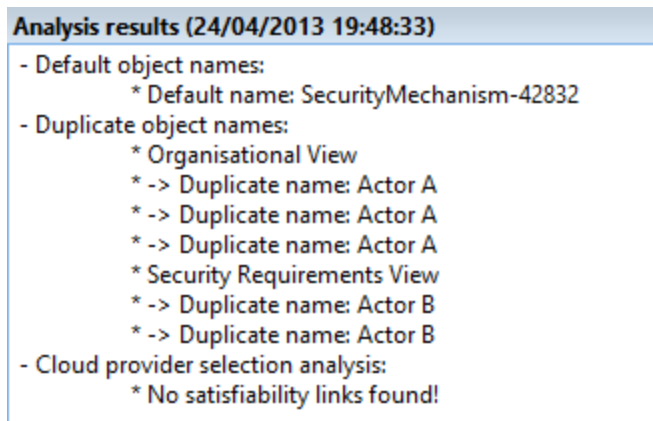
Analysis results (24/04/2013 19:48:33)

- Default object names:
* Default name: SecurityMechanism-42832
- Duplicate object names:
* Organisational View
* -> Duplicate name: Actor A
* -> Duplicate name: Actor A
* -> Duplicate name: Actor A
* Security Requirements View
* -> Duplicate name: Actor B
* -> Duplicate name: Actor B
- Cloud provider selection analysis:
* No satisfiability links found!